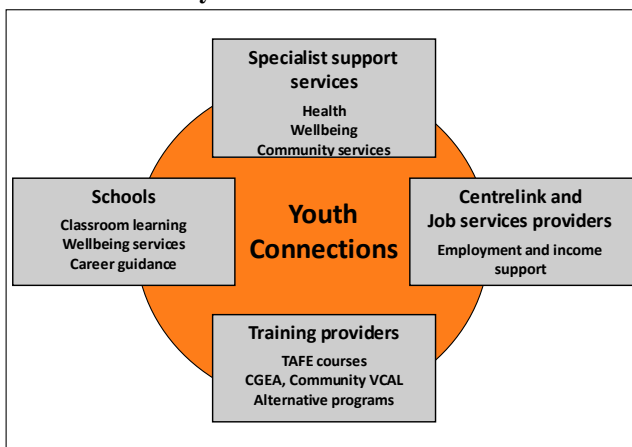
Specialist support services
Health
Wellbeing
Community services

Schools
Classroom learning
Wellbeing services
Career guidance

Youth Connections

Centrelink and Job services providers
Employment and income support

Training providers
TAFE courses
CGEA, Community VCAL
Alternative programs